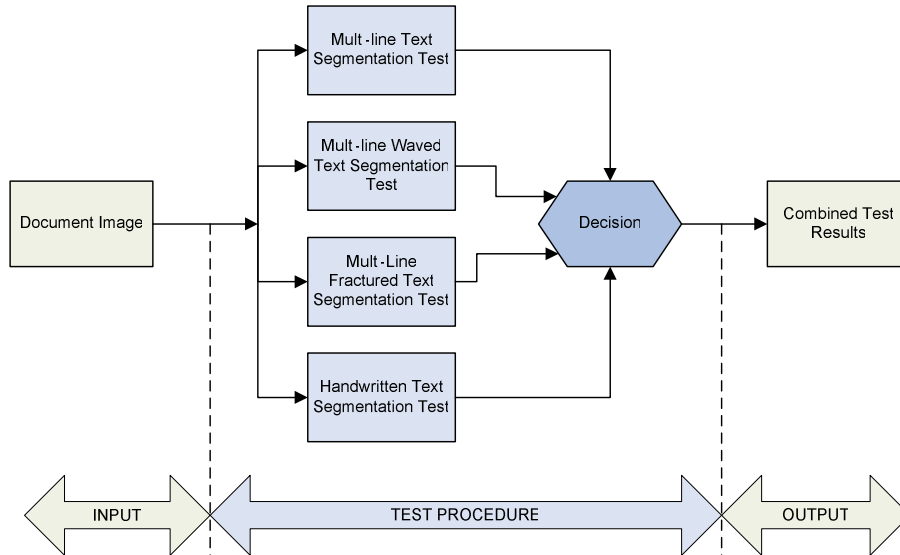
Document Image

Mult-line Text Segmentation Test

Mult-line Waved Text Segmentation Test

Mult-Line Fractured Text Segmentation Test

Handwritten Text Segmentation Test

Decision

Combined Test Results

INPUT

TEST PROCEDURE

OUTPUT